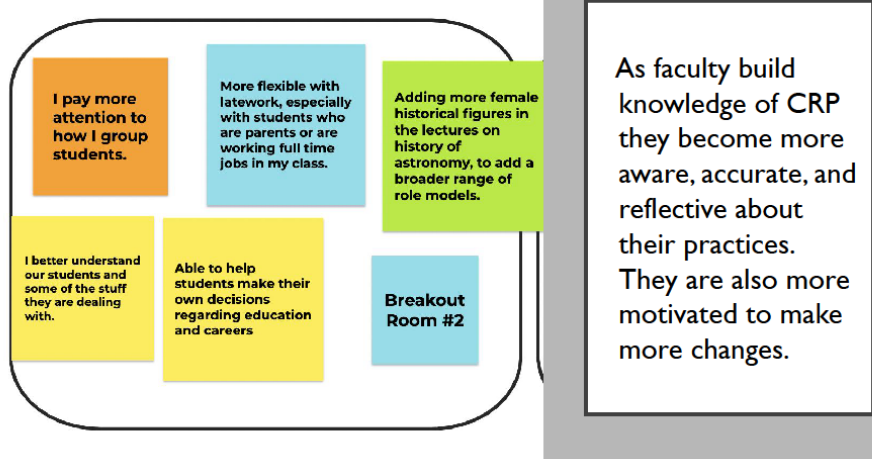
I pay more attention to how I group students.

More flexible with latework, especially with students who are parents or are working full time jobs in my class.

Adding more female historical figures in the lectures on history of astronomy, to add a broader range of role models.

I better understand our students and some of the stuff they are dealing with.

Able to help students make their own decisions regarding education and careers

Breakout Room #2

As faculty build knowledge of CRP they become more aware, accurate, and reflective about their practices. They are also more motivated to make more changes.